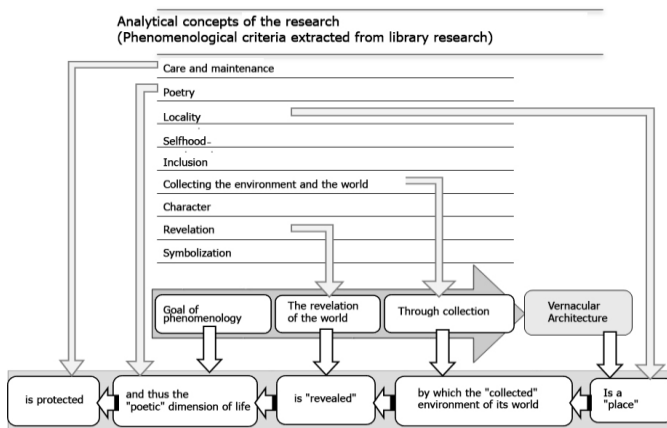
Analytical concepts of the research
(Phenomenological criteria extracted from library research)

Care and maintenance

Poetry

Locality

Selfhood

Inclusion

Collecting the environment and the world

Character

Revelation

Symbolization

Goal of phenomenology

The revelation of the world

Through collection

Vernacular Architecture

is protected

and thus the "poetic" dimension of life

is "revealed"

by which the "collected" environment of its world

Is a "place"